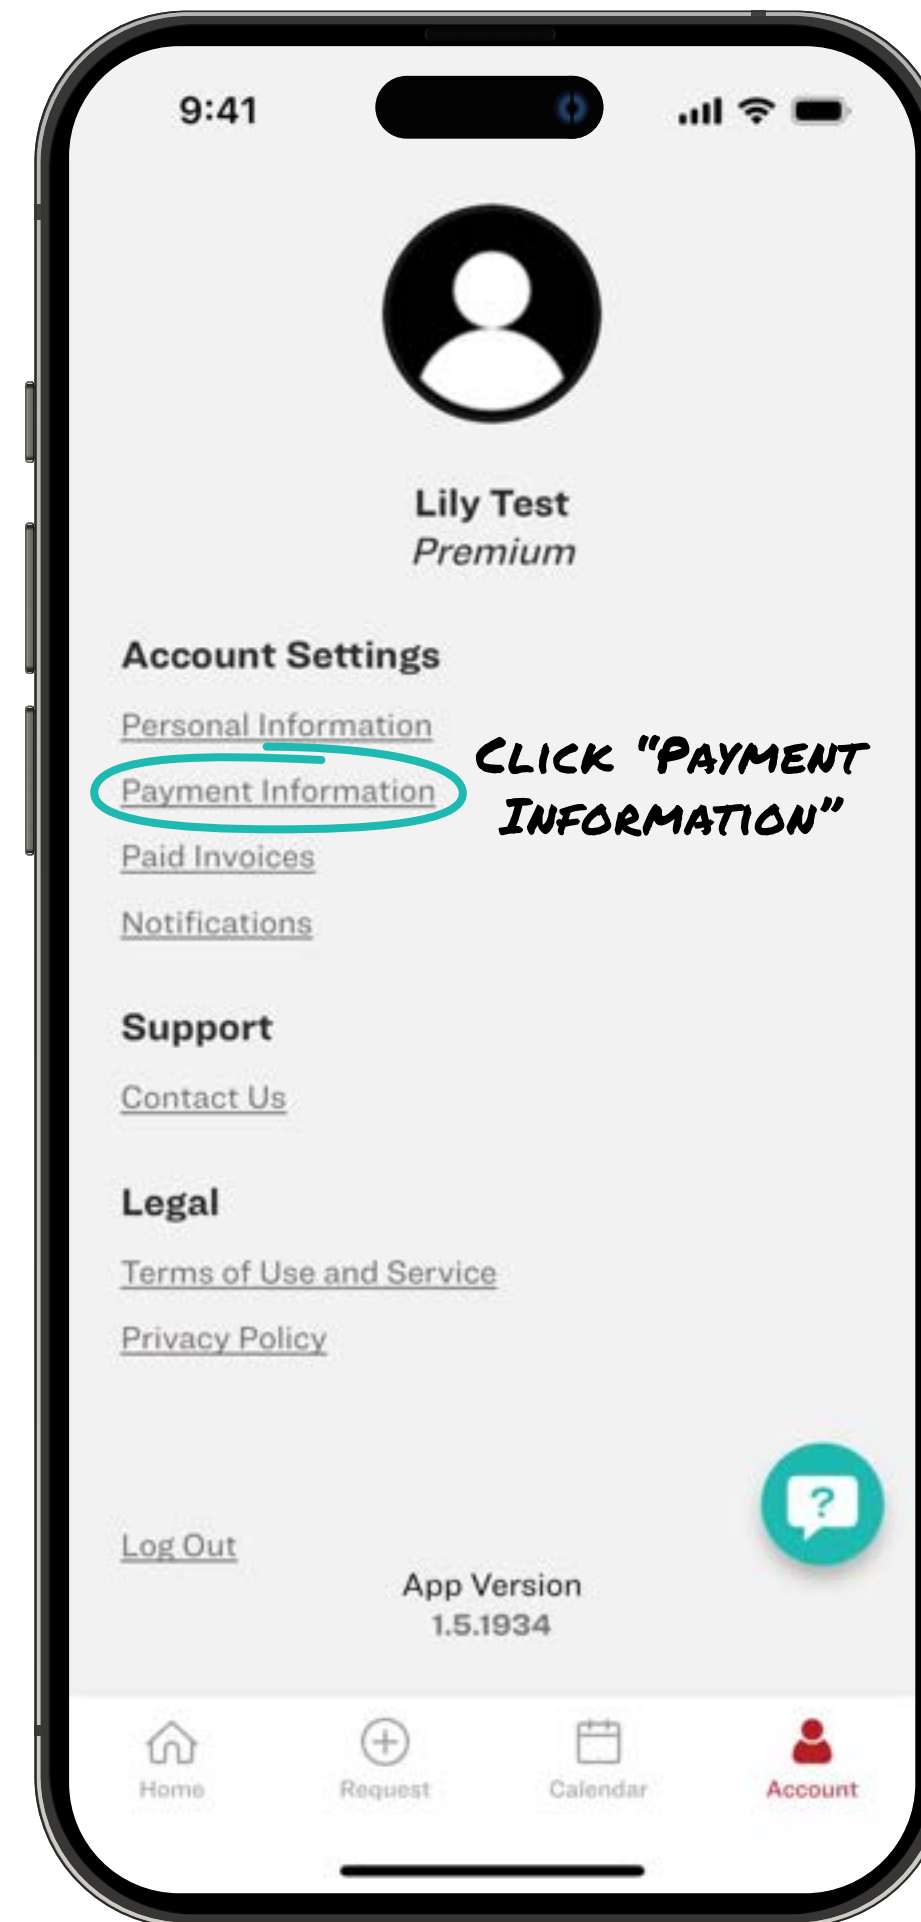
9:41

Lily Test
Premium

Account Settings

Personal Information

Payment Information

Paid Invoices

Notifications

CLICK "PAYMENT INFORMATION"

Support

Contact Us

Legal

Terms of Use and Service

Privacy Policy

?

Log Out

App Version
1.5.1934

Home

Request

Calendar

Account